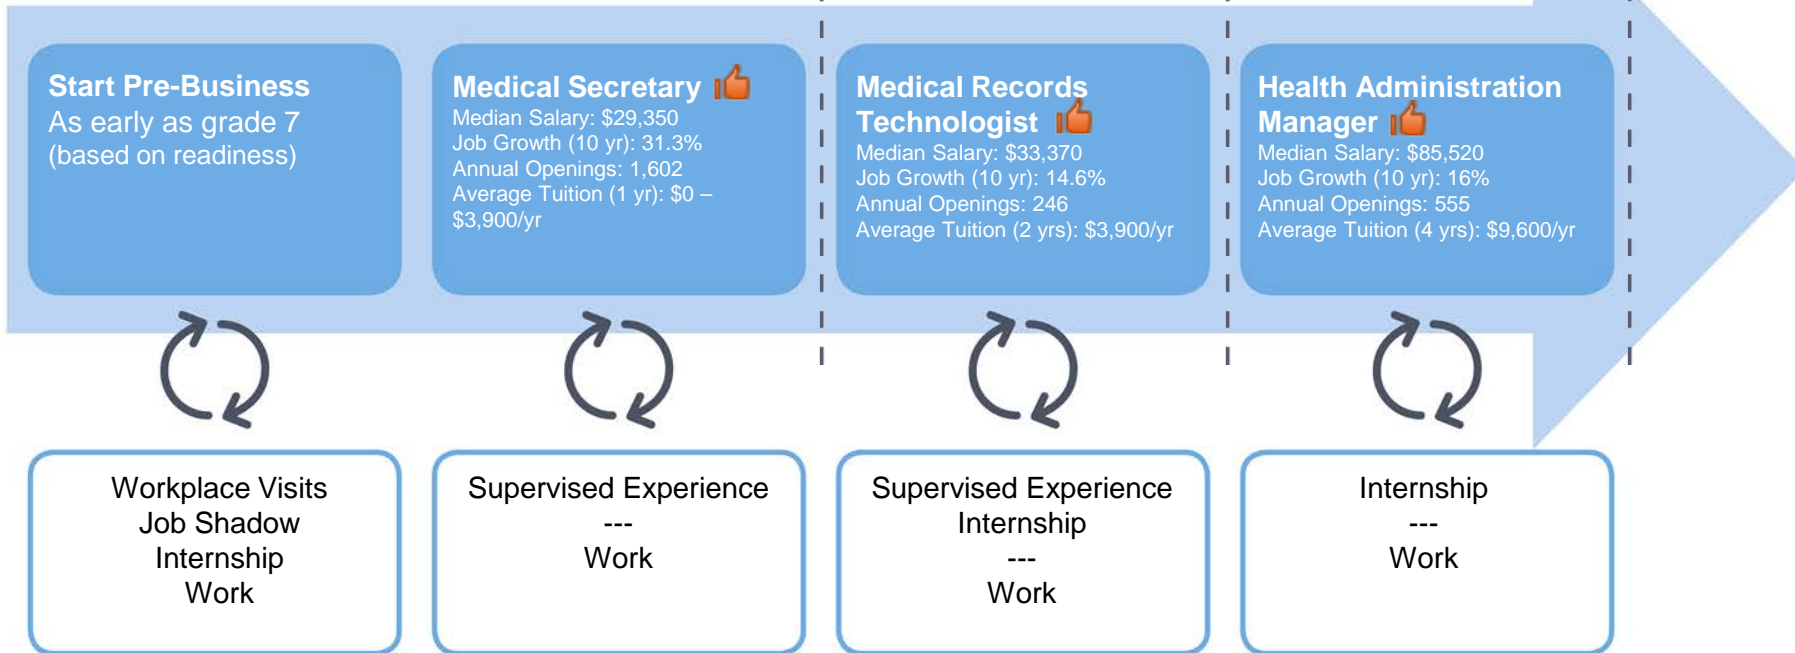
Start Pre-Business
As early as grade 7
(based on readiness)

Medical Secretary
Median Salary: $29,350
Job Growth (10 yr): 31.3%
Annual Openings: 1,602
Average Tuition (1 yr): $0 – $3,900/yr

Medical Records Technologist
Median Salary: $33,370
Job Growth (10 yr): 14.6%
Annual Openings: 246
Average Tuition (2 yrs): $3,900/yr

Health Administration Manager
Median Salary: $85,520
Job Growth (10 yr): 16%
Annual Openings: 555
Average Tuition (4 yrs): $9,600/yr

Workplace Visits
Job Shadow
Internship
Work

Supervised Experience
---
Work

Supervised Experience
Internship
---
Work

Internship
---
Work